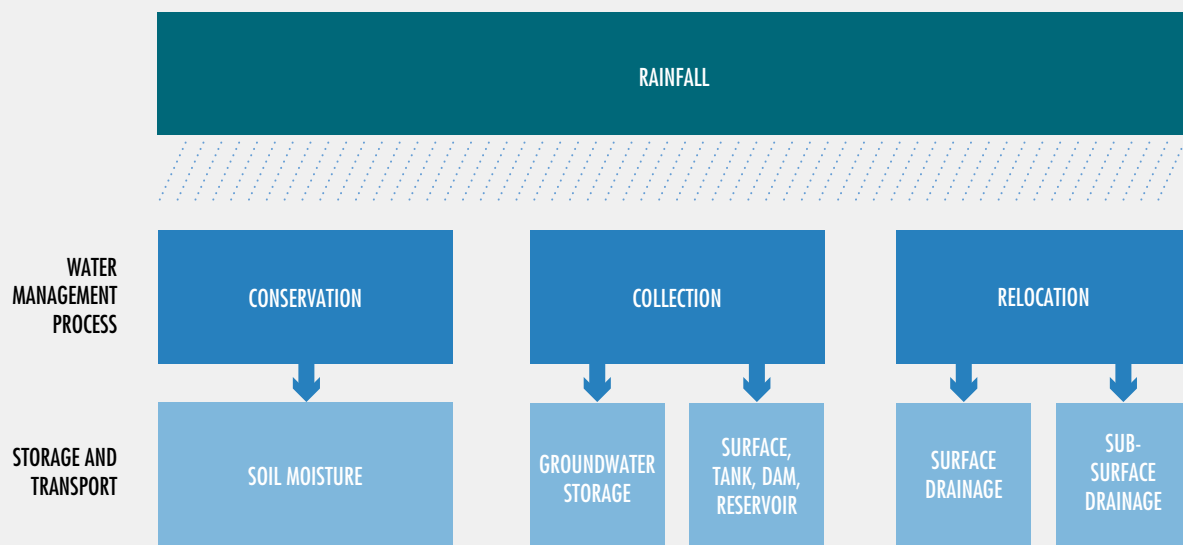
RAINFALL

WATER MANAGEMENT PROCESS

CONSERVATION

COLLECTION

RELOCATION

STORAGE AND TRANSPORT

SOIL MOISTURE

GROUNDWATER STORAGE

SURFACE, TANK, DAM, RESERVOIR

SURFACE DRAINAGE

SUB-SURFACE DRAINAGE